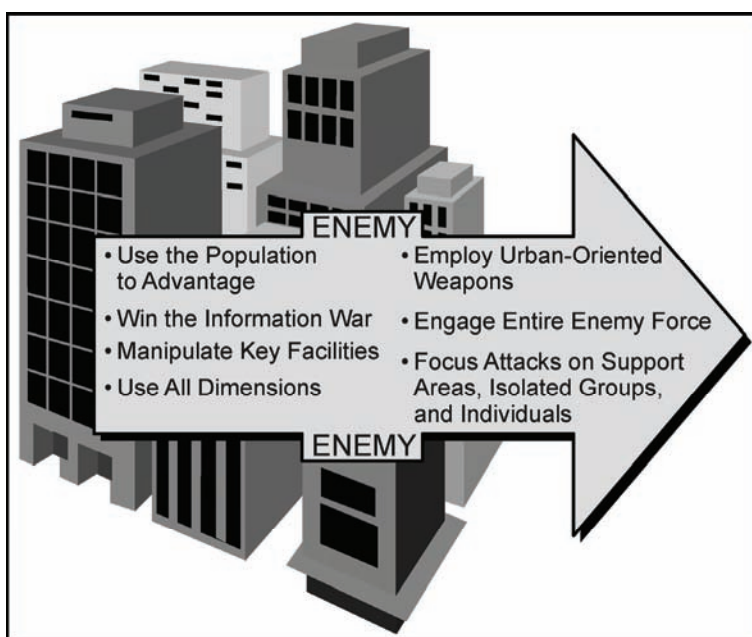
ENEMY

• Use the Population to Advantage
• Win the Information War
• Manipulate Key Facilities
• Use All Dimensions

• Employ Urban-Oriented Weapons
• Engage Entire Enemy Force
• Focus Attacks on Support Areas, Isolated Groups, and Individuals

ENEMY